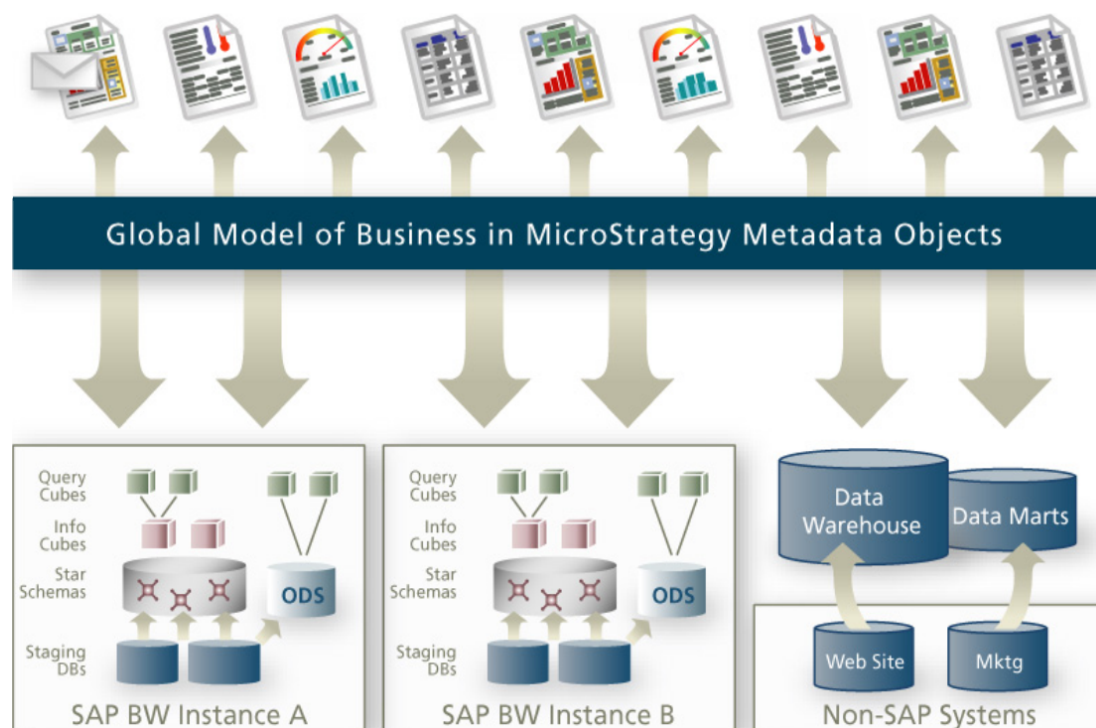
Global Model of Business in MicroStrategy Metadata Objects

Query Cubes

Info Cubes

Star Schemas

ODS

Staging DBs

SAP BW Instance A

Query Cubes

Info Cubes

Star Schemas

ODS

Staging DBs

SAP BW Instance B

Data Warehouse

Data Marts

Web Site

Mktg

Non-SAP Systems